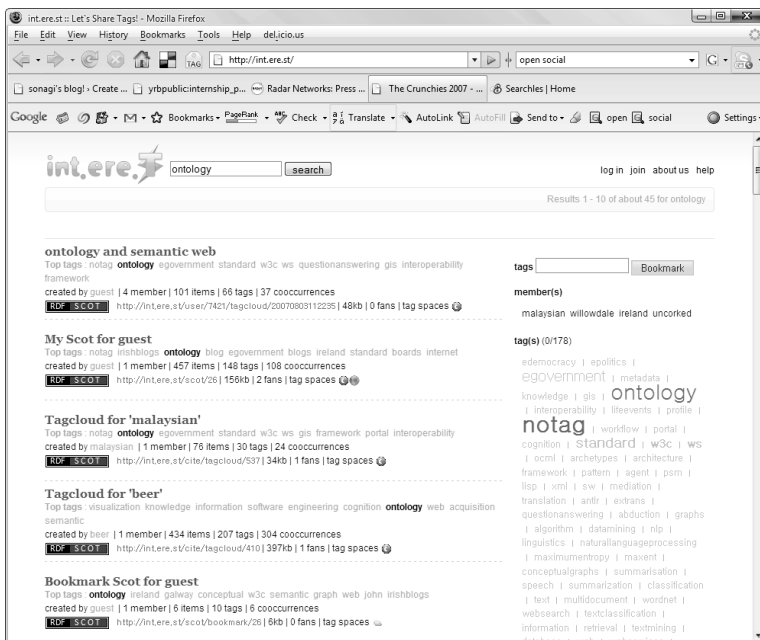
int.ere.st :: Let's Share Tags! - Mozilla Firefox

File Edit View History Bookmarks Tools Help del.icio.us

http://int.ere.st/

open social

sonagi's blog! › Create ... | yrbpublic:internship_p... | Radar Networks: Press ... | The Crunchies 2007 - ... | Searchles | Home

Google Bookmarks PageRank Check Translate AutoLink AutoFill Send to open social Settings

int.ere.st ontology search

log in join about us help

Results 1 - 10 of about 45 for ontology

ontology and semantic web
Top tags : notag ontology egovernment standard w3c ws questionanswering gis interoperability framework
created by guest | 4 member | 101 items | 66 tags | 37 cooccurrences
RDF SCOT http://int,ere,st/user/7421/tagcloud/20070803112235 | 48kb | 0 fans | tag spaces

My Scot for guest
Top tags : notag irishblogs ontology blog egovernment blogs ireland standard boards internet
created by guest | 1 member | 457 items | 148 tags | 108 cooccurrences
RDF SCOT http://int,ere,st/scot/26 | 156kb | 2 fans | tag spaces

Tagcloud for 'malaysian'
Top tags : notag ontology egovernment standard w3c ws gis framework portal interoperability
created by malaysian | 1 member | 76 items | 30 tags | 24 cooccurrences
RDF SCOT http://int,ere,st/cite/tagcloud/537 | 34kb | 1 fans | tag spaces

Tagcloud for 'beer'
Top tags : visualization knowledge information software engineering cognition ontology web acquisition semantic
created by beer | 1 member | 434 items | 207 tags | 304 cooccurrences
RDF SCOT http://int,ere,st/cite/tagcloud/410 | 397kb | 1 fans | tag spaces

Bookmark Scot for guest
Top tags : ontology ireland galway conceptual w3c semantic graph web john irishblogs
created by guest | 1 member | 6 items | 10 tags | 6 cooccurrences
RDF SCOT http://int,ere,st/scot/bookmark/26 | 6kb | 0 fans | tag spaces

tags Bookmark

member(s)
malaysian willowdale ireland uncorked

tag(s) (0/178)
edemocracy | epolitics | egovernment | metadata | knowledge | gis | ontology | interoperability | lifeevents | profile | notag | workflow | portal | cognition | standard | w3c | ws | ocml | archetypes | architecture | framework | pattern | agent | psm | lisp | xml | sw | mediation | translation | antlr | extrans | questionanswering | abduction | graphs | algorithm | datamining | nlp | linguistics | naturallanguageprocessing | maximumentropy | maxent | conceptualgraphs | summarisation | speech | summarization | classification | text | multidocument | wordnet | websearch | textclassification | information | retrieval | textmining |